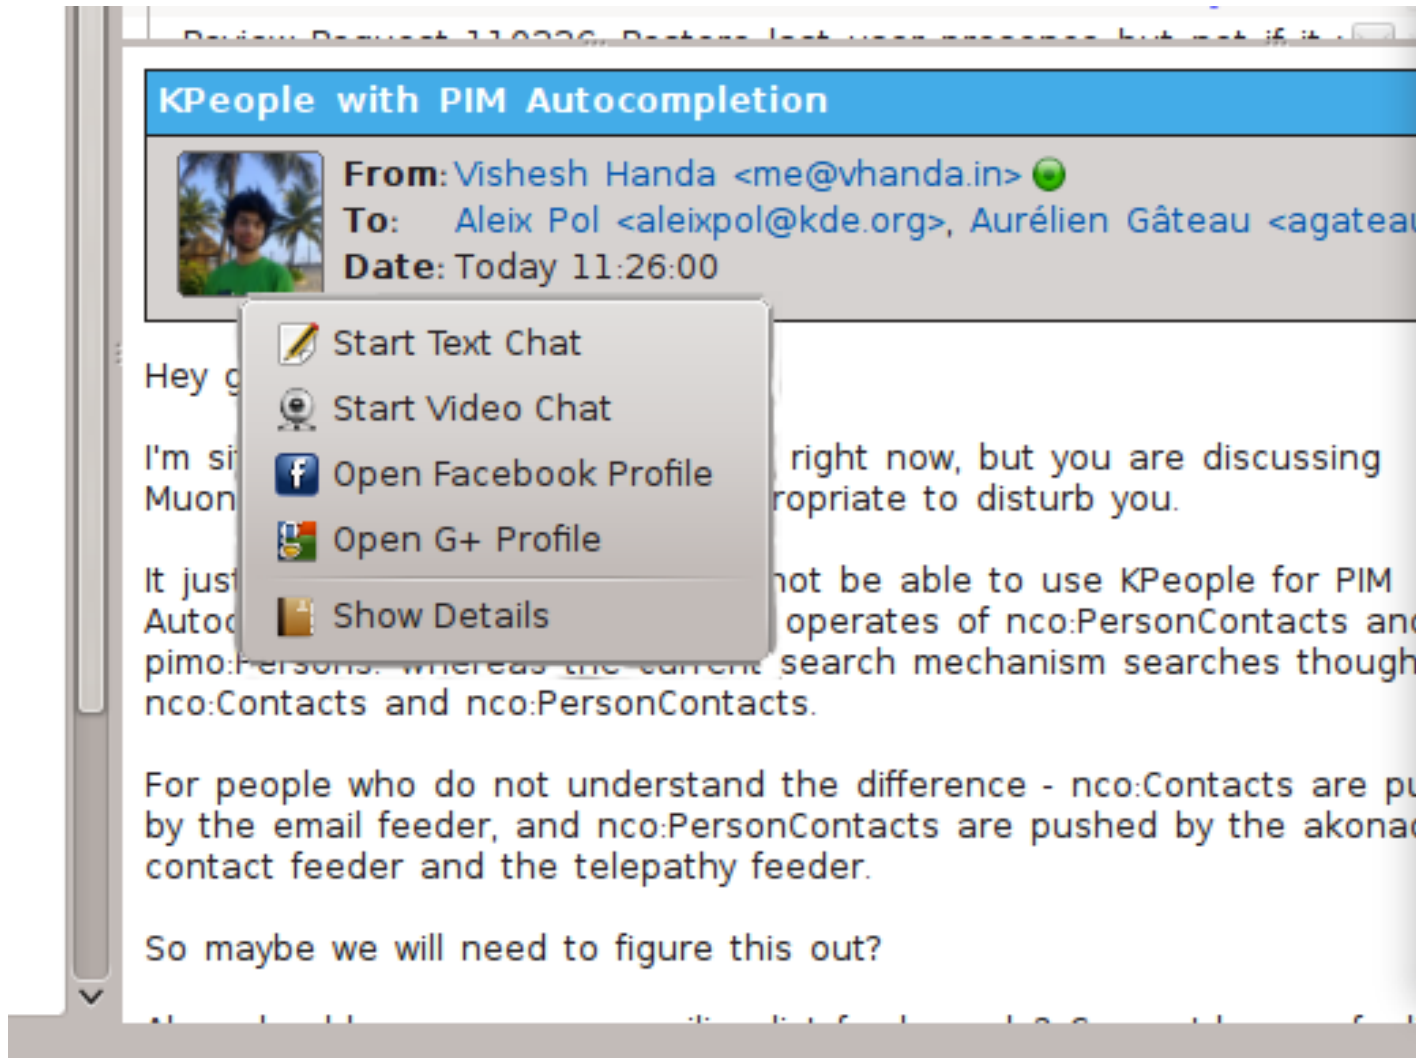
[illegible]

KPeople with PIM Autocompletion

From: Vishesh Handa <me@vhanda.in>
To: Aleix Pol <aleixpol@kde.org>, Aurélien Gâteau <agateau
Date: Today 11:26:00

Start Text Chat
Start Video Chat
Open Facebook Profile
Open G+ Profile
Show Details

Hey g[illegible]

I'm si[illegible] right now, but you are discussing Muon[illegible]ropriate to disturb you.

It just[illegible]not be able to use KPeople for PIM Autoc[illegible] operates of nco:PersonContacts and pimo:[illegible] search mechanism searches though nco:Contacts and nco:PersonContacts.

For people who do not understand the difference - nco:Contacts are pu by the email feeder, and nco:PersonContacts are pushed by the akonad contact feeder and the telepathy feeder.

So maybe we will need to figure this out?

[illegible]